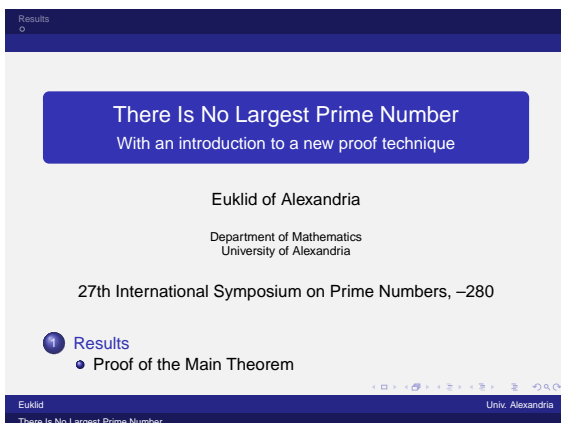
Results

There Is No Largest Prime Number
With an introduction to a new proof technique

Euklid of Alexandria

Department of Mathematics
University of Alexandria

27th International Symposium on Prime Numbers, –280

1 Results
Proof of the Main Theorem

Euklid
Univ. Alexandria
There Is No Largest Prime Number